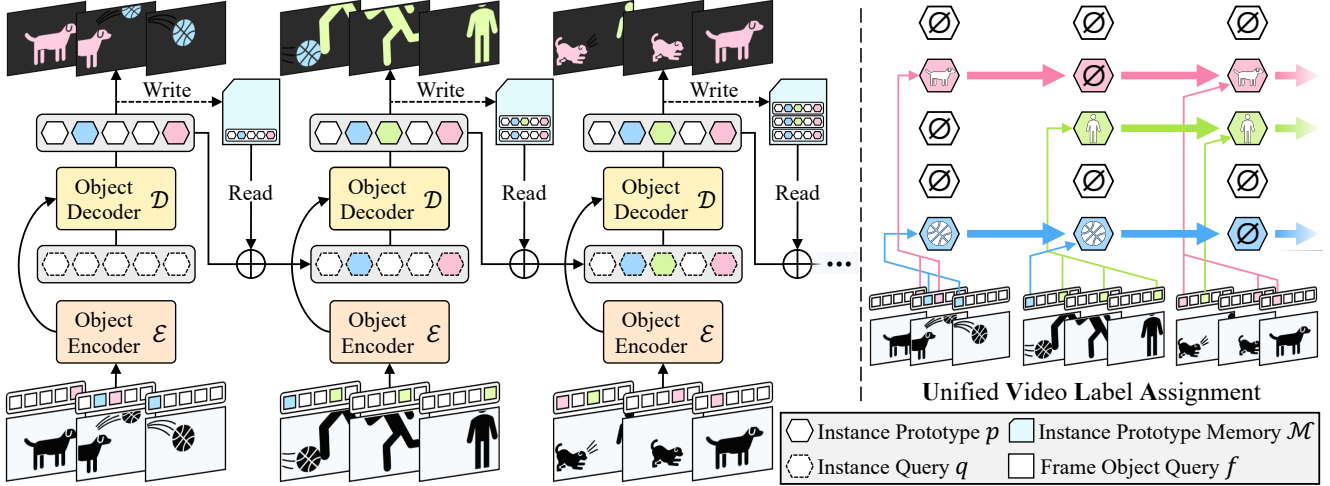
Write

Write

Write

Object Decoder $\mathcal{D}$

Object Decoder $\mathcal{D}$

Object Decoder $\mathcal{D}$

Read

Read

Read

Object Encoder $\mathcal{E}$

Object Encoder $\mathcal{E}$

Object Encoder $\mathcal{E}$

Unified Video Label Assignment

Instance Prototype $p$ Instance Prototype Memory $\mathcal{M}$

Instance Query $q$ Frame Object Query $f$